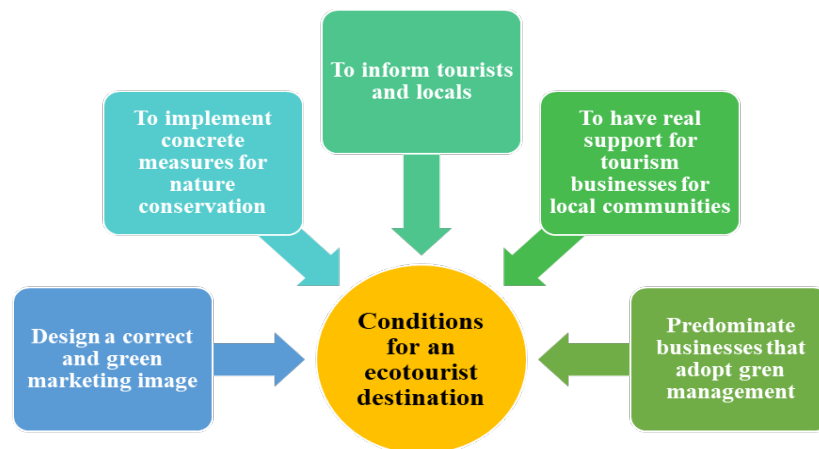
To inform tourists and locals

To implement concrete measures for nature conservation

To have real support for tourism businesses for local communities

Design a correct and green marketing image

Conditions for an ecotourist destination

Predominate businesses that adopt gren management